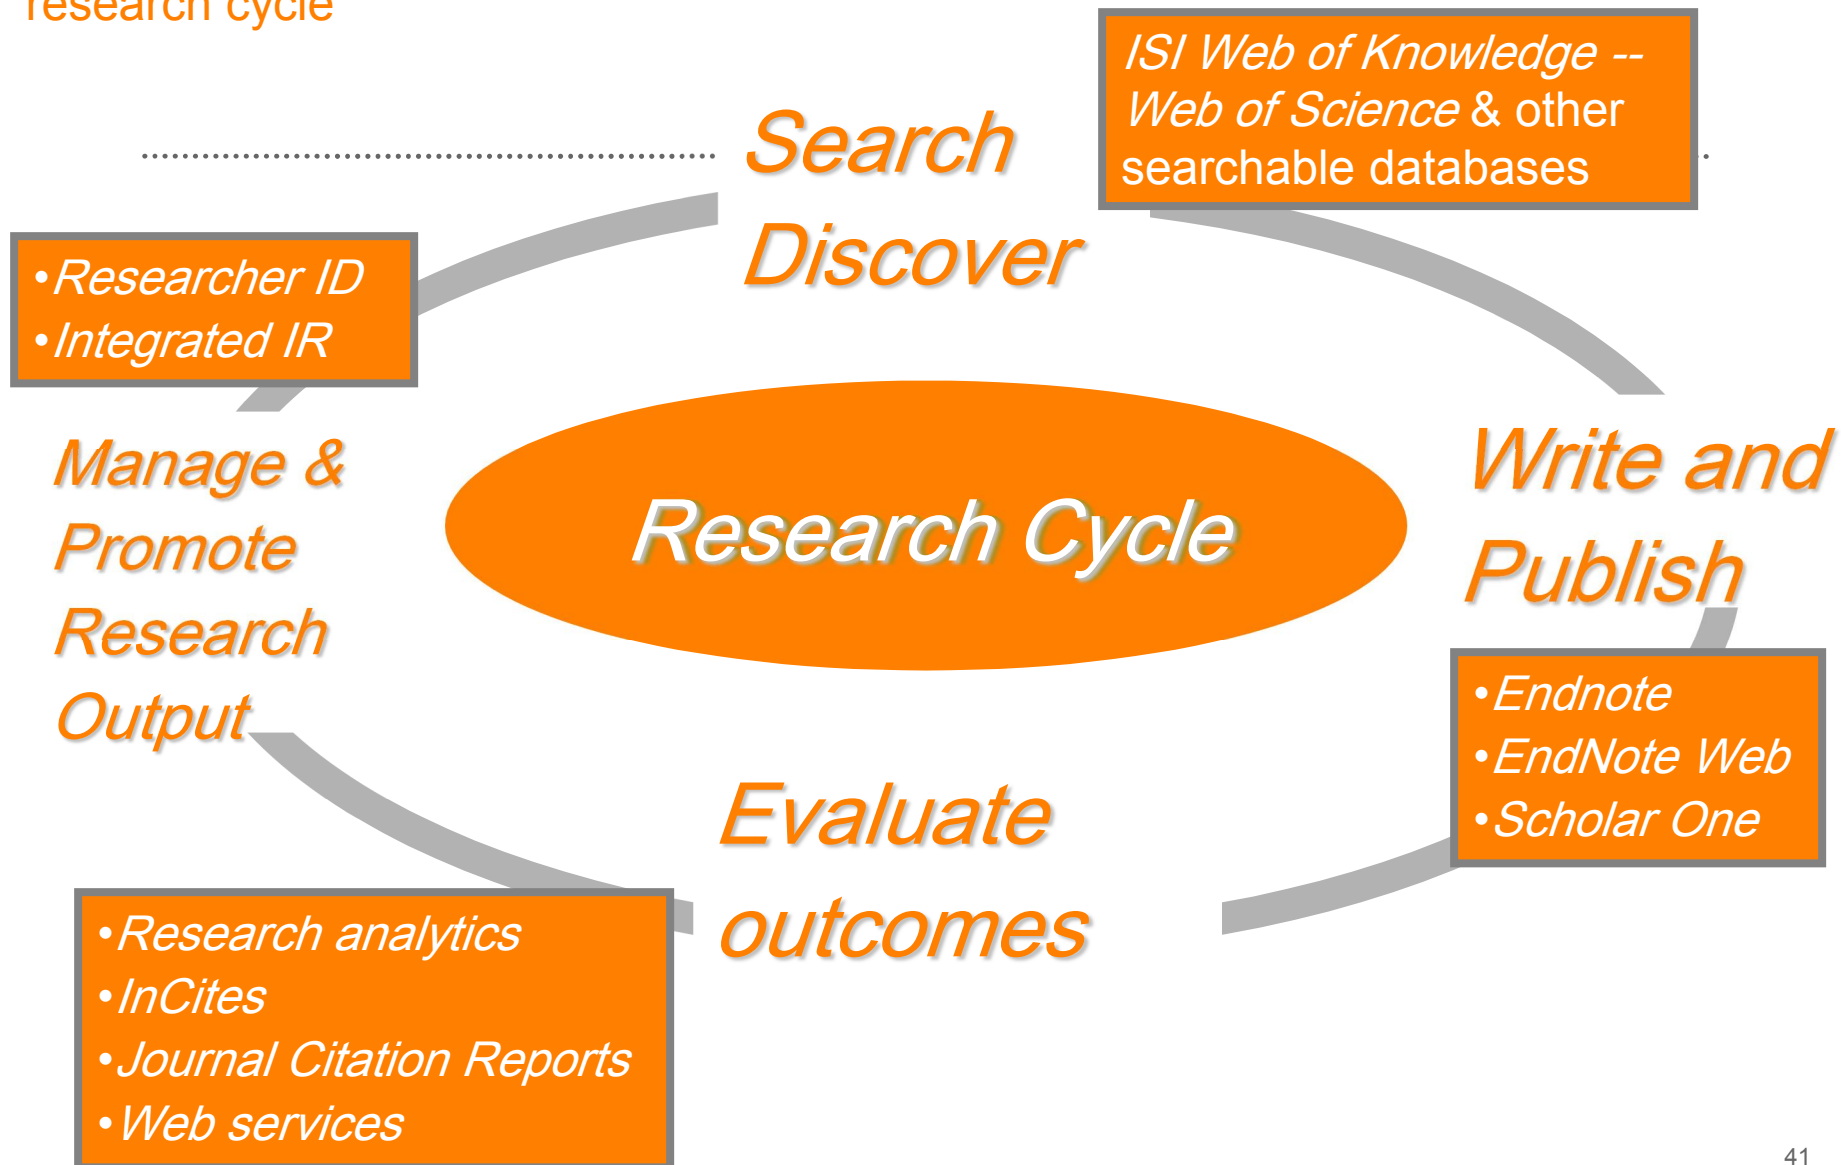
research cycle

Search
Discover

ISI Web of Knowledge -- Web of Science & other searchable databases

•Researcher ID
•Integrated IR

Manage & Promote Research Output

Research Cycle

Write and Publish

•Endnote
•EndNote Web
•Scholar One

Evaluate outcomes

•Research analytics
•InCites
•Journal Citation Reports
•Web services

41